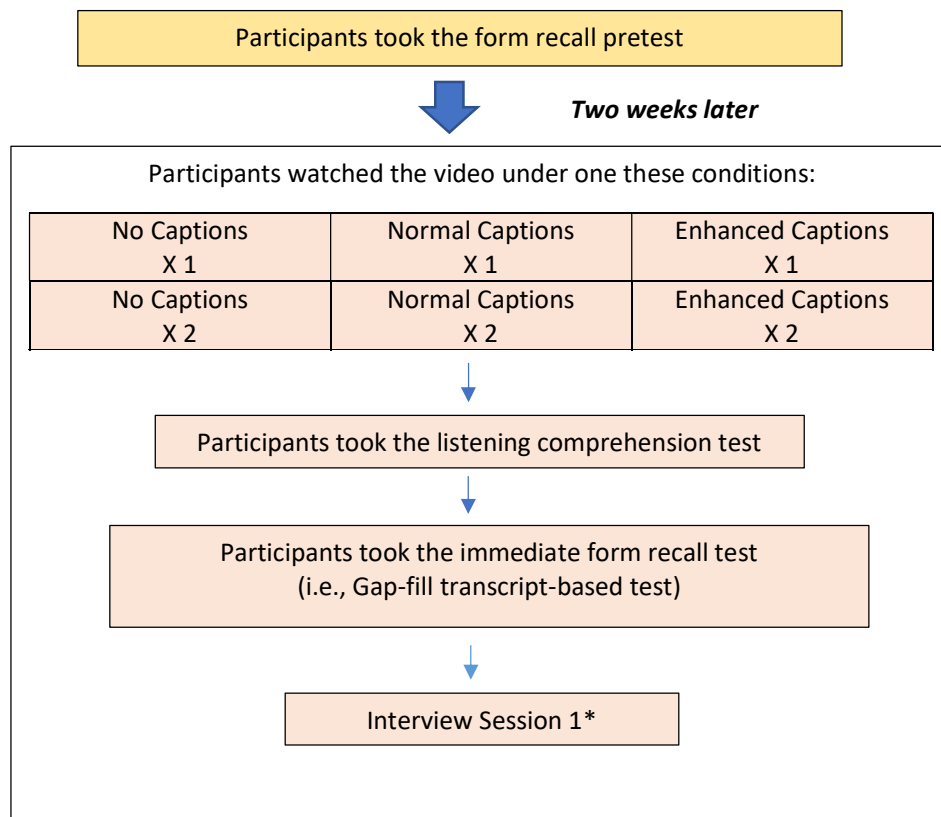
Participants took the form recall pretest

*Two weeks later*

Participants watched the video under one these conditions:

| No Captions X 1 | Normal Captions X 1 | Enhanced Captions X 1 |
|---|---|---|
| No Captions X 2 | Normal Captions X 2 | Enhanced Captions X 2 |

Participants took the listening comprehension test

Participants took the immediate form recall test (i.e., Gap-fill transcript-based test)

Interview Session 1*